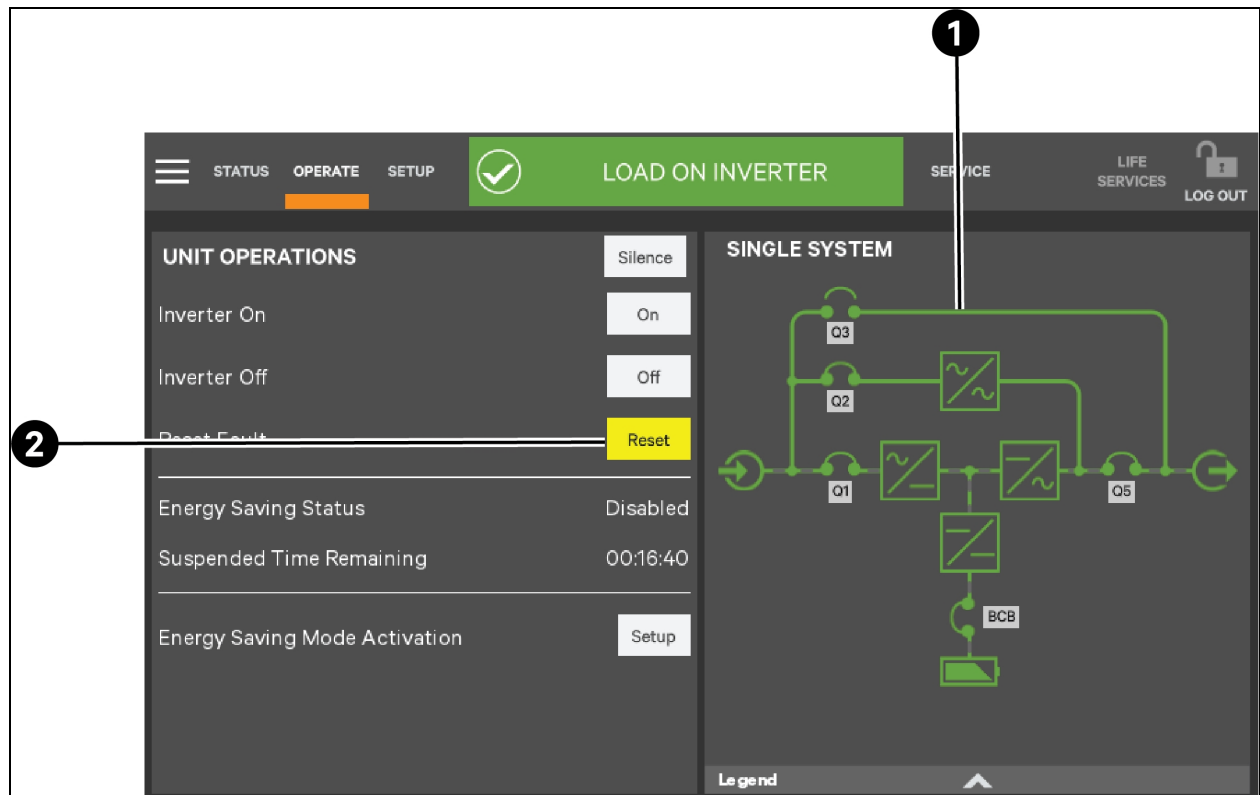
1

STATUS OPERATE SETUP

LOAD ON INVERTER

SERVICE

LIFE SERVICES

LOG OUT

UNIT OPERATIONS

Silence

Inverter On

On

Inverter Off

Off

2

Reset Fault

Reset

Energy Saving Status

Disabled

Suspended Time Remaining

00:16:40

Energy Saving Mode Activation

Setup

SINGLE SYSTEM

Q3

Q2

Q1

Q5

BCB

Legend